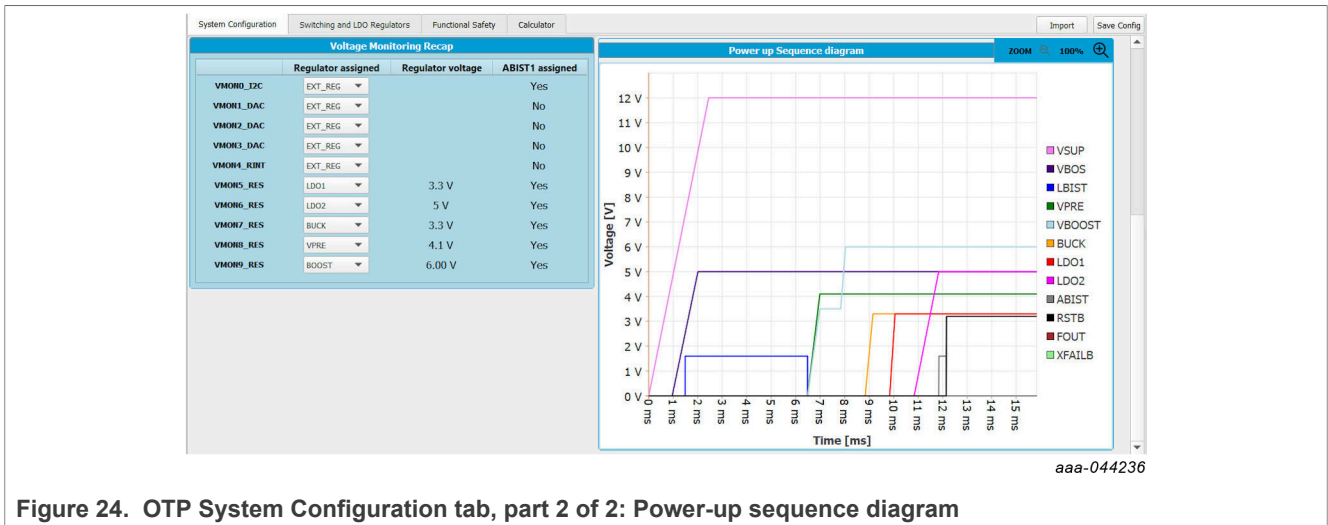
System Configuration | Switching and LDO Regulators | Functional Safety | Calculator

Import | Save Config

Voltage Monitoring Recap

| | Regulator assigned | Regulator voltage | ABIST1 assigned |
|---|---|---|---|
| VMON0_I2C | EXT_REG | | Yes |
| VMON1_DAC | EXT_REG | | No |
| VMON2_DAC | EXT_REG | | No |
| VMON3_DAC | EXT_REG | | No |
| VMON4_RINT | EXT_REG | | No |
| VMON5_RES | LDO1 | 3.3 V | Yes |
| VMON6_RES | LDO2 | 5 V | Yes |
| VMON7_RES | BUCK | 3.3 V | Yes |
| VMON8_RES | VPRE | 4.1 V | Yes |
| VMON9_RES | BOOST | 6.00 V | Yes |

Power up Sequence diagram

ZOOM 100%

12 V
11 V
10 V
9 V
8 V
7 V
6 V
5 V
4 V
3 V
2 V
1 V
0 V

Voltage [V]

0 ms 1 ms 2 ms 3 ms 4 ms 5 ms 6 ms 7 ms 8 ms 9 ms 10 ms 11 ms 12 ms 13 ms 14 ms 15 ms

Time [ms]

VSUP
VBOS
LBIST
VPRE
VBOOST
BUCK
LDO1
LDO2
ABIST
RSTB
FOUT
XFAILB

aaa-044236

Figure 24. OTP System Configuration tab, part 2 of 2: Power-up sequence diagram